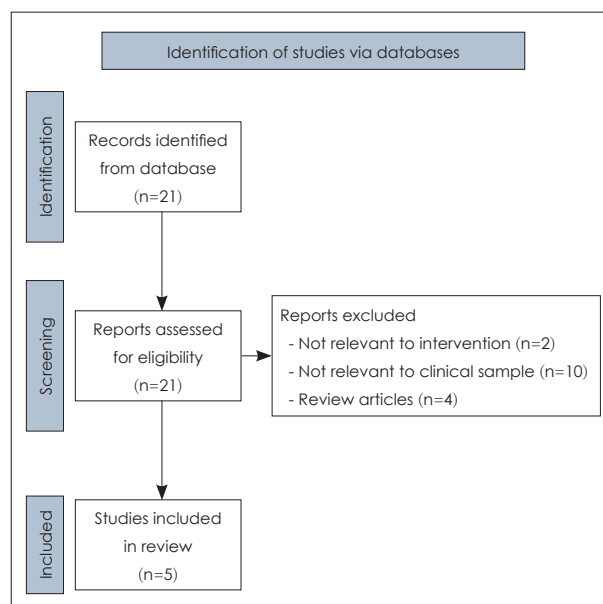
Identification of studies via databases

Identification

Records identified from database (n=21)

Screening

Reports assessed for eligibility (n=21)

Reports excluded
- Not relevant to intervention (n=2)
- Not relevant to clinical sample (n=10)
- Review articles (n=4)

Included

Studies included in review (n=5)